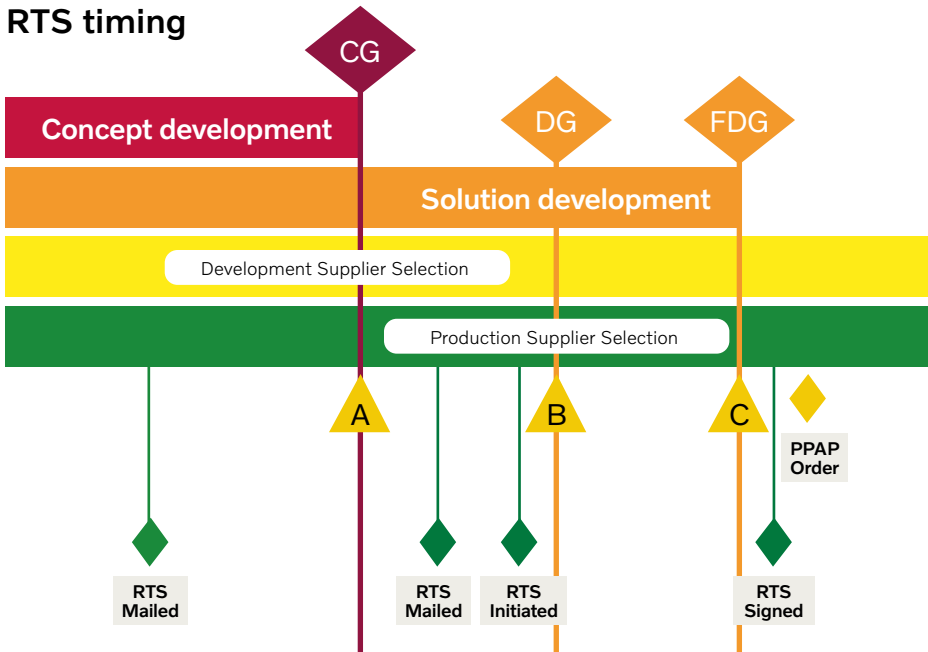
RTS timing

CG

DG

FDG

Concept development

Solution development

Development Supplier Selection

Production Supplier Selection

A

B

C

PPAP Order

RTS Mailed

RTS Mailed

RTS Initiated

RTS Signed